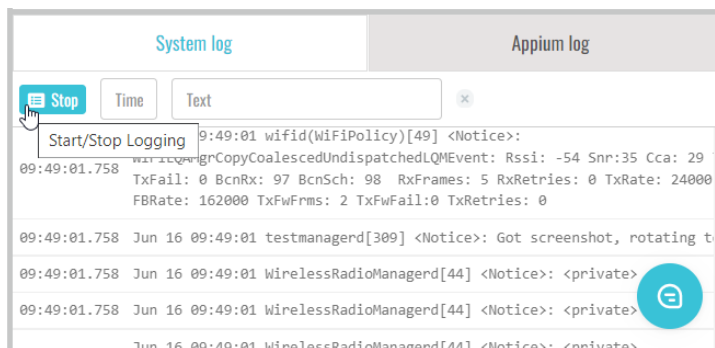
System log

Appium log

Stop

Time

Text

×

Start/Stop Logging

09:49:01.758 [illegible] 09:49:01 wifid(WiFiPolicy)[49] <Notice>: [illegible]CopyCoalescedUndispatchedLQMEvent: Rssi: -54 Snr:35 Cca: 29 TxFail: 0 BcnRx: 97 BcnSch: 98 RxFrames: 5 RxRetries: 0 TxRate: 24000 FBRate: 162000 TxFwFrms: 2 TxFwFail:0 TxRetries: 0

09:49:01.758 Jun 16 09:49:01 testmanagerd[309] <Notice>: Got screenshot, rotating t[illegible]

09:49:01.758 Jun 16 09:49:01 WirelessRadioManagerd[44] <Notice>: <private>

09:49:01.758 Jun 16 09:49:01 WirelessRadioManagerd[44] <Notice>: <private>

Jun 16 09:49:01 WirelessRadioManagerd[44] <Notice>: <private>